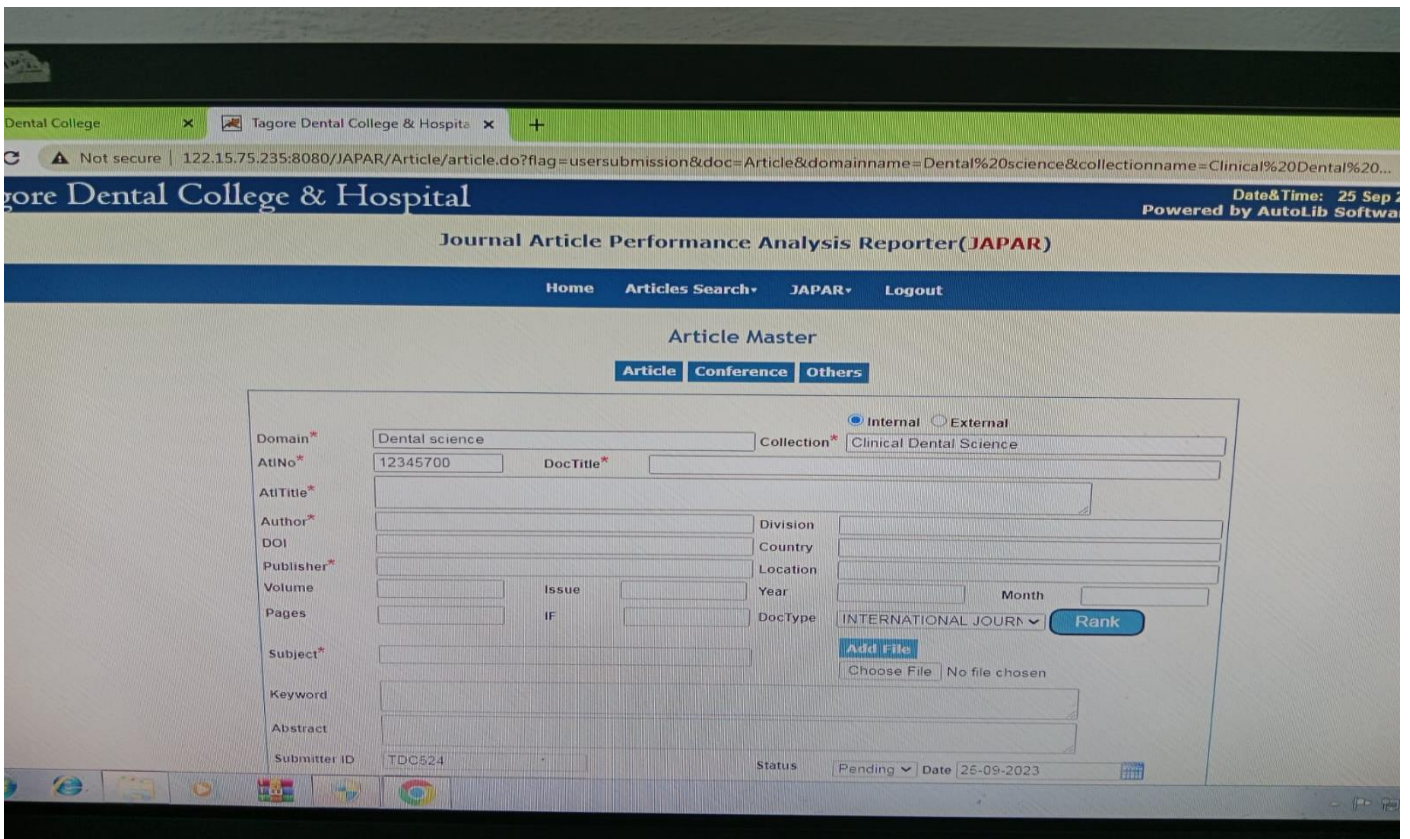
Dental College ×
Tagore Dental College & Hospita ×
+

Not secure | 122.15.75.235:8080/JAPAR/Article/article.do?flag=usersubmission&doc=Article&domainname=Dental%20science&collectionname=Clinical%20Dental%20...

gore Dental College & Hospital

Date&Time: 25 Sep
Powered by AutoLib Softwa

Journal Article Performance Analysis Reporter(JAPAR)

Home Articles Search JAPAR Logout

Article Master

Article Conference Others

Internal External

Domain* Dental science Collection* Clinical Dental Science

AtlNo* 12345700 DocTitle*

AtlTitle*

Author* Division

DOI Country

Publisher* Location

Volume Issue Year Month

Pages IF DocType INTERNATIONAL JOURN Rank

Subject* Add File

Choose File No file chosen

Keyword

Abstract

Submitter ID TDC524 Status Pending Date 26-09-2023